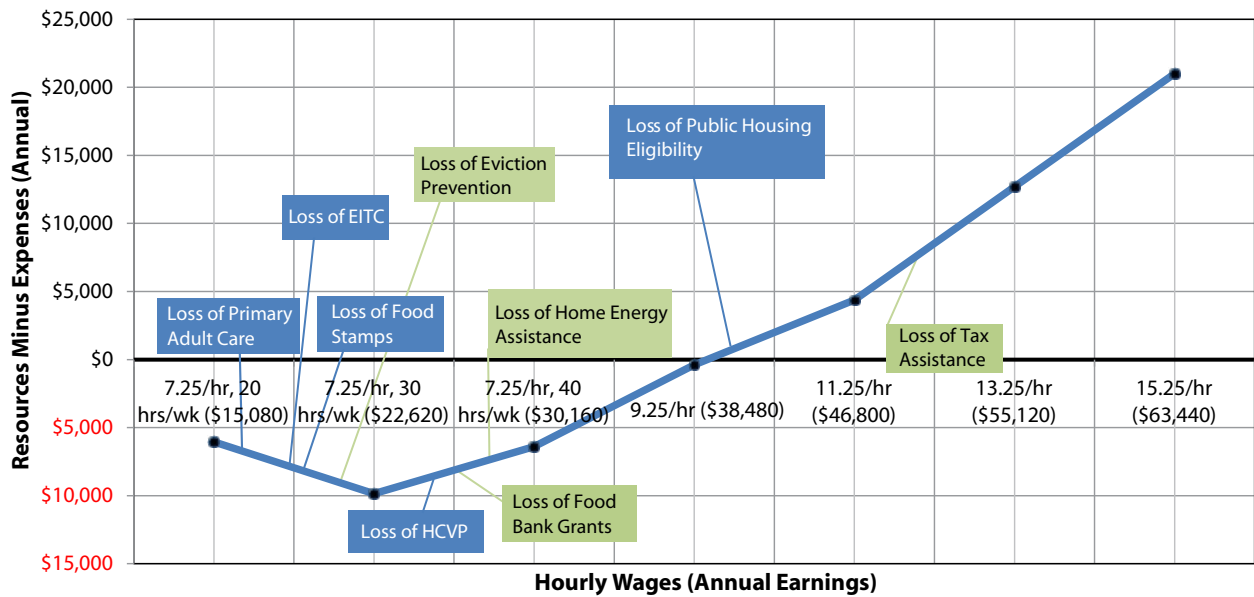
$25,000
$20,000
$15,000
$10,000
$5,000
$0
$5,000
$10,000
$15,000

Resources Minus Expenses (Annual)

Loss of Public Housing Eligibility
Loss of Eviction Prevention
Loss of EITC
Loss of Primary Adult Care
Loss of Food Stamps
Loss of Home Energy Assistance
Loss of Tax Assistance
Loss of HCVP
Loss of Food Bank Grants

7.25/hr, 20 hrs/wk ($15,080)
7.25/hr, 30 hrs/wk ($22,620)
7.25/hr, 40 hrs/wk ($30,160)
9.25/hr ($38,480)
11.25/hr ($46,800)
13.25/hr ($55,120)
15.25/hr ($63,440)

Hourly Wages (Annual Earnings)